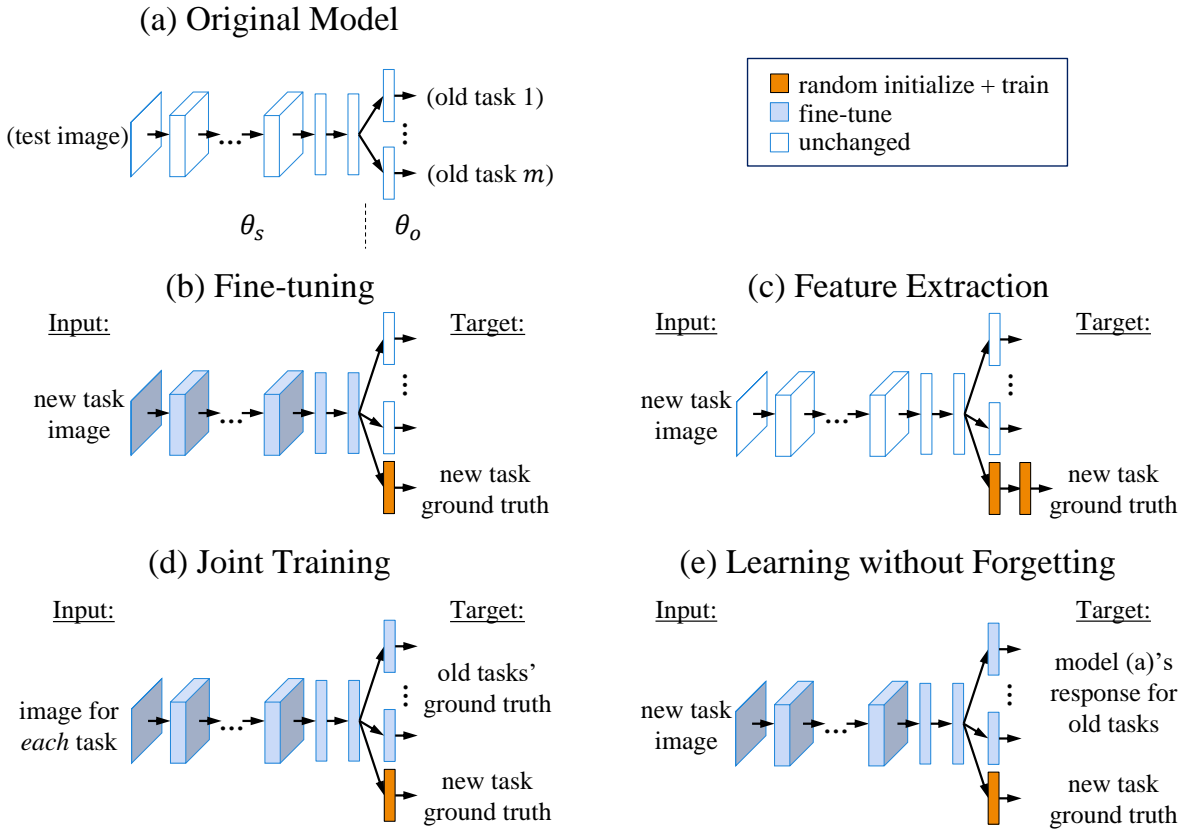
(a) Original Model

(test image)

(old task 1)

(old task $m$)

$\theta_s$

$\theta_o$

random initialize + train
fine-tune
unchanged

(b) Fine-tuning

Input:

new task image

Target:

new task ground truth

(c) Feature Extraction

Input:

new task image

Target:

new task ground truth

(d) Joint Training

Input:

image for *each* task

Target:

old tasks' ground truth

new task ground truth

(e) Learning without Forgetting

Input:

new task image

Target:

model (a)'s response for old tasks

new task ground truth